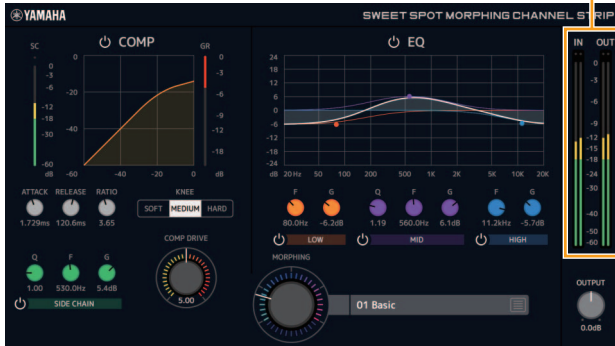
YAMAHA

SWEET SPOT MORPHING CHANNEL STRIP

COMP

SC
0
-3
-6
-12
-18
-30
-60

0
-20
-40
-60
-40
-20
0

GR
0
-3
-6
-9
-12
-18

ATTACK
1.729ms
RELEASE
120.6ms
RATIO
3.65

KNEE
SOFT
MEDIUM
HARD

COMP DRIVE
5.00

Q
1.00
F
530.0Hz
G
5.4dB
SIDE CHAIN

EQ

24
18
12
6
0
-6
-12
-18
-24
dB
20 Hz
50
100
200
500
1K
2K
5K
10K
20K

F
80.0Hz
G
-6.2dB
LOW

Q
1.19
F
560.0Hz
G
6.1dB
MID

F
11.2kHz
G
-5.7dB
HIGH

MORPHING

01 Basic

IN
OUT
0
-3
-6
-9
-12
-15
-18
-24
-30
-40
-50
-60

OUTPUT
0.0dB